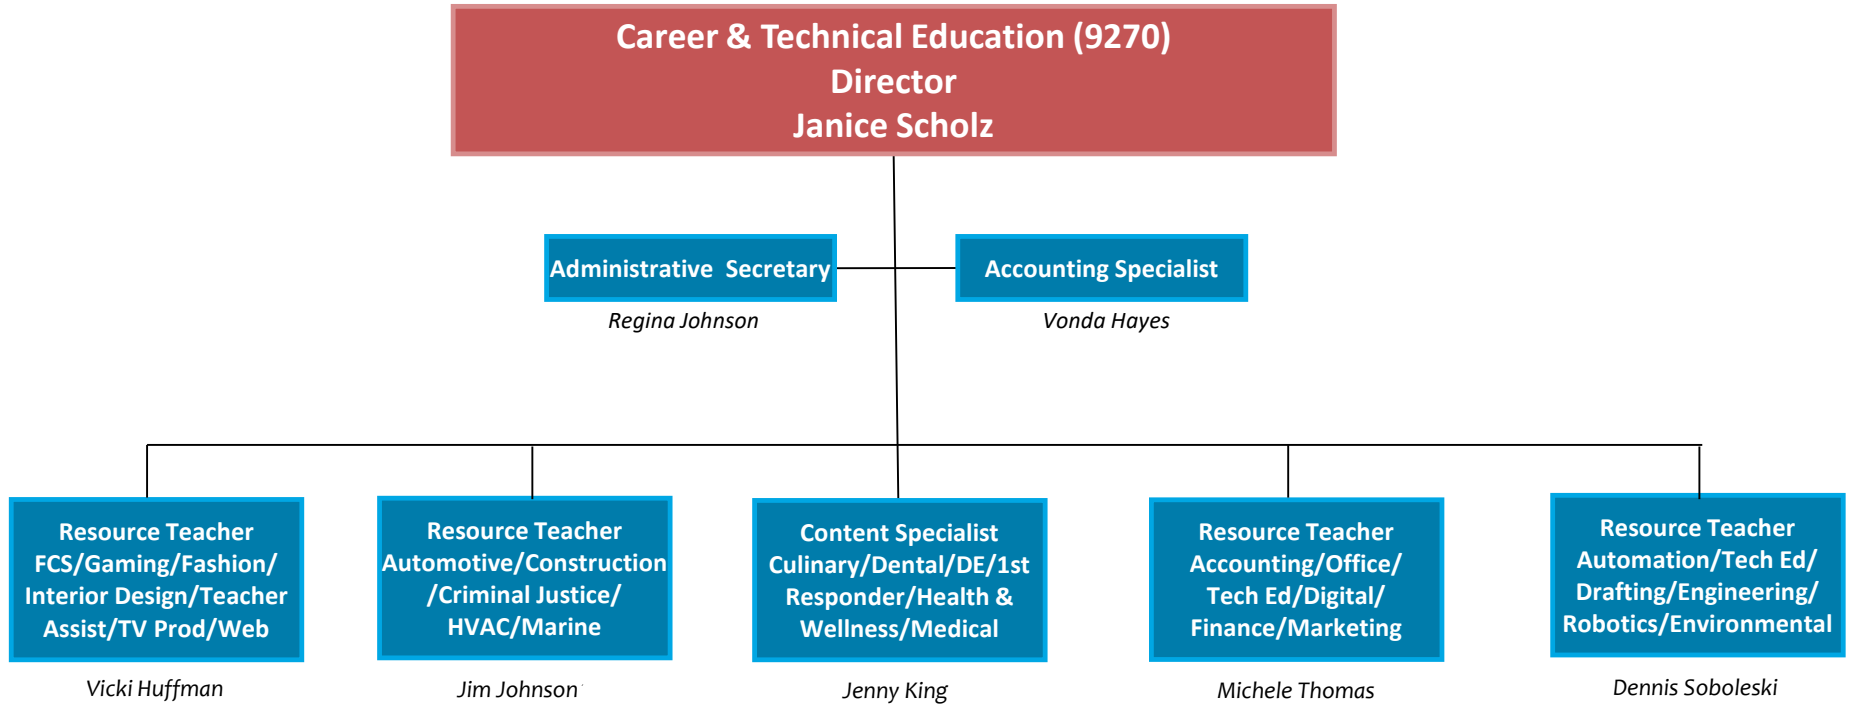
Career & Technical Education (9270)
Director
Janice Scholz

Administrative Secretary
Regina Johnson

Accounting Specialist
Vonda Hayes

Resource Teacher
FCS/Gaming/Fashion/Interior Design/Teacher Assist/TV Prod/Web
Vicki Huffman

Resource Teacher
Automotive/Construction/Criminal Justice/HVAC/Marine
Jim Johnson

Content Specialist
Culinary/Dental/DE/1st Responder/Health & Wellness/Medical
Jenny King

Resource Teacher
Accounting/Office/Tech Ed/Digital/Finance/Marketing
Michele Thomas

Resource Teacher
Automation/Tech Ed/Drafting/Engineering/Robotics/Environmental
Dennis Soboleski